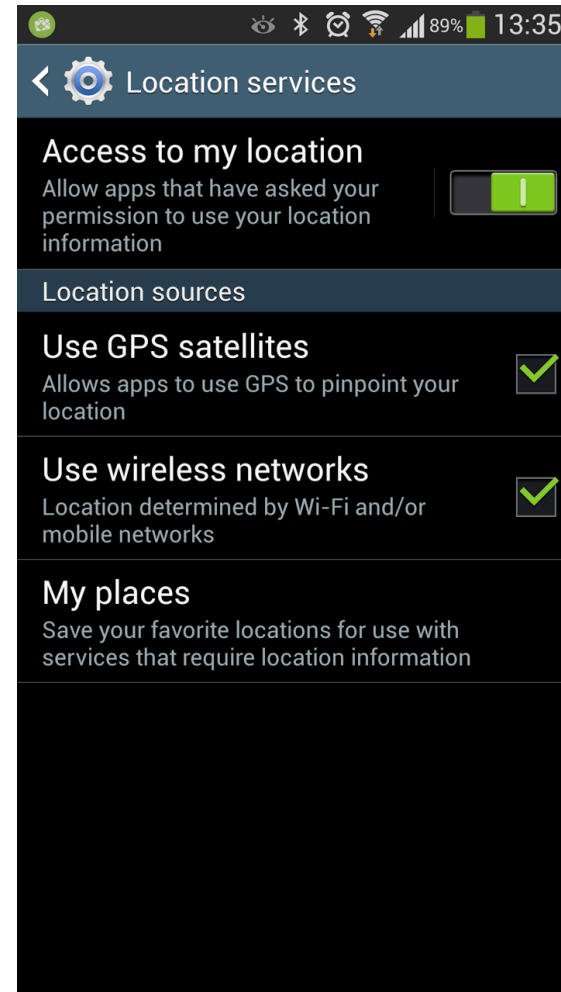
89% 13:35

Location services

Access to my location
Allow apps that have asked your permission to use your location information

Location sources

Use GPS satellites
Allows apps to use GPS to pinpoint your location

Use wireless networks
Location determined by Wi-Fi and/or mobile networks

My places
Save your favorite locations for use with services that require location information